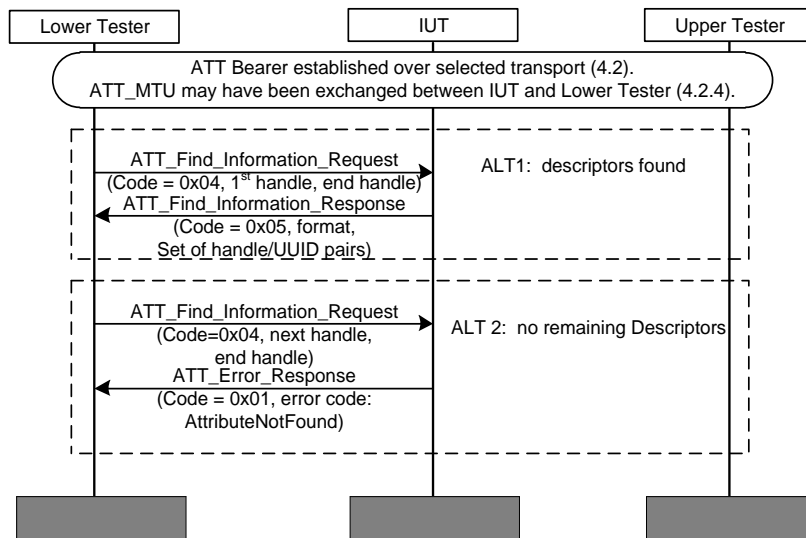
Lower Tester

IUT

Upper Tester

ATT Bearer established over selected transport (4.2).
ATT_MTU may have been exchanged between IUT and Lower Tester (4.2.4).

ATT_Find_Information_Request
(Code = 0x04, 1$^{st}$ handle, end handle)

ALT1: descriptors found

ATT_Find_Information_Response
(Code = 0x05, format,
Set of handle/UUID pairs)

ATT_Find_Information_Request
(Code=0x04, next handle,
end handle)

ALT 2: no remaining Descriptors

ATT_Error_Response
(Code = 0x01, error code:
AttributeNotFound)